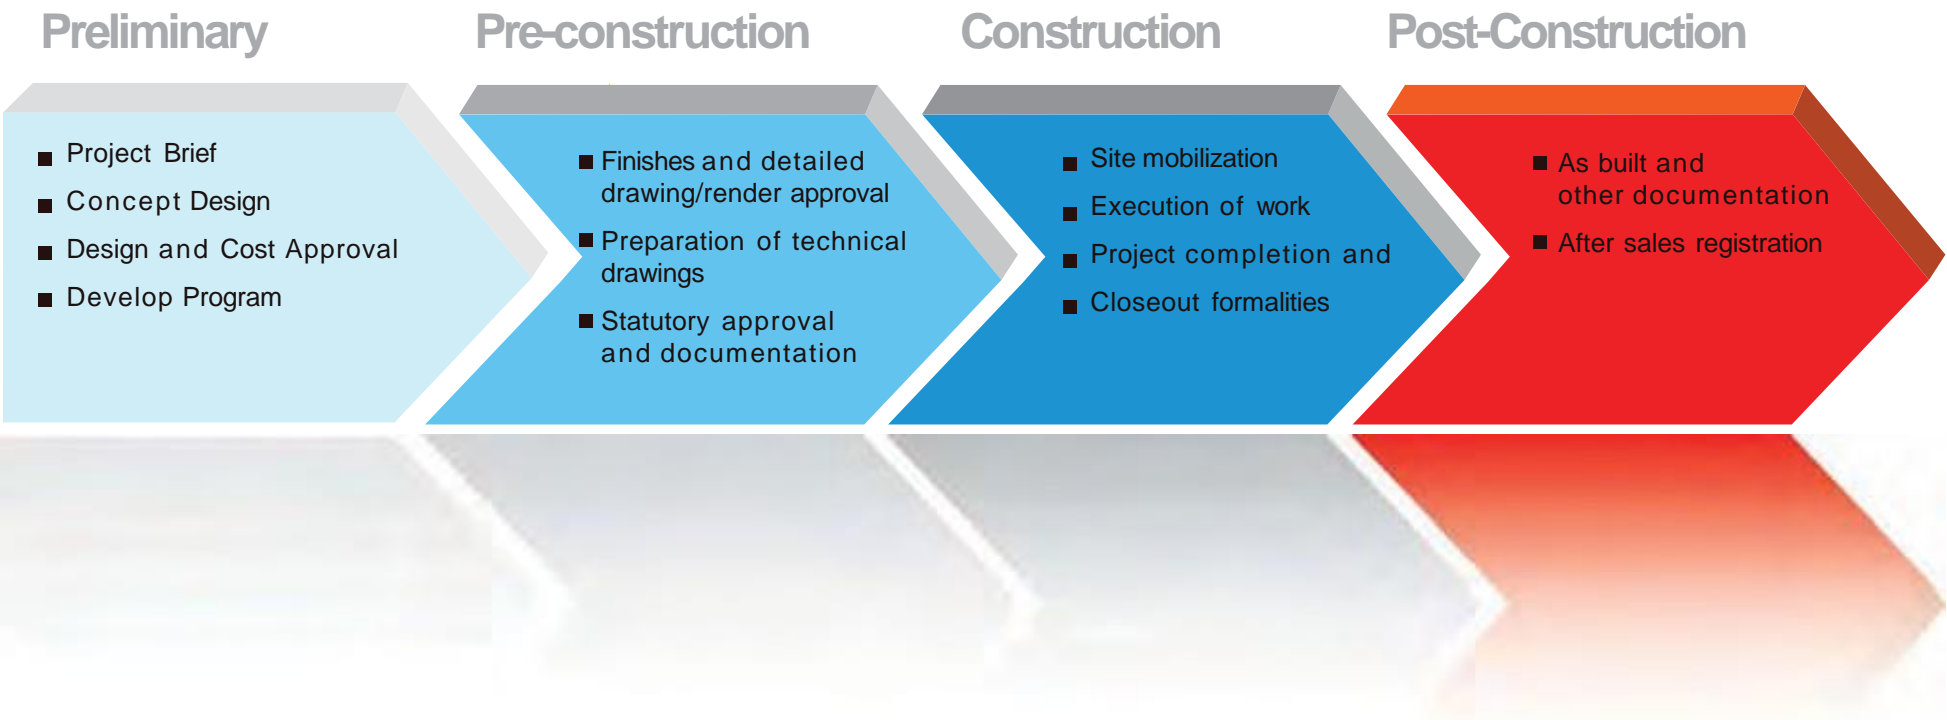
Preliminary

- Project Brief
- Concept Design
- Design and Cost Approval
- Develop Program

Pre-construction

- Finishes and detailed drawing/render approval
- Preparation of technical drawings
- Statutory approval and documentation

Construction

- Site mobilization
- Execution of work
- Project completion and
- Closeout formalities

Post-Construction

- As built and other documentation
- After sales registration